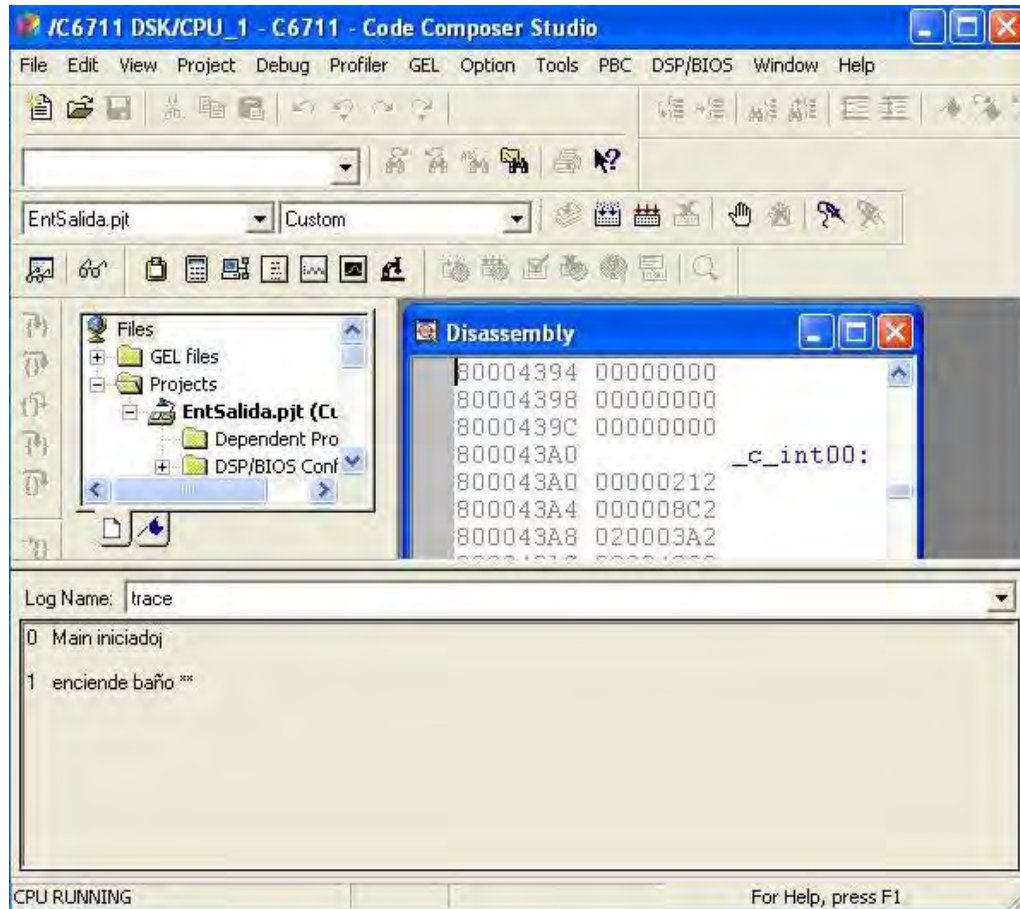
/C6711 DSK/CPU_1 - C6711 - Code Composer Studio

File Edit View Project Debug Profiler GEL Option Tools PBC DSP/BIOS Window Help

EntSalida.pjt
Custom

Files
GEL files
Projects
EntSalida.pjt (Cu
Dependent Pro
DSP/BIOS Conf

Disassembly

80004394 00000000
80004398 00000000
8000439C 00000000
800043A0 _c_int00:
800043A0 00000212
800043A4 000008C2
800043A8 020003A2

Log Name: trace

0 Main iniciadoj

1 enciende baño **

CPU RUNNING
For Help, press F1